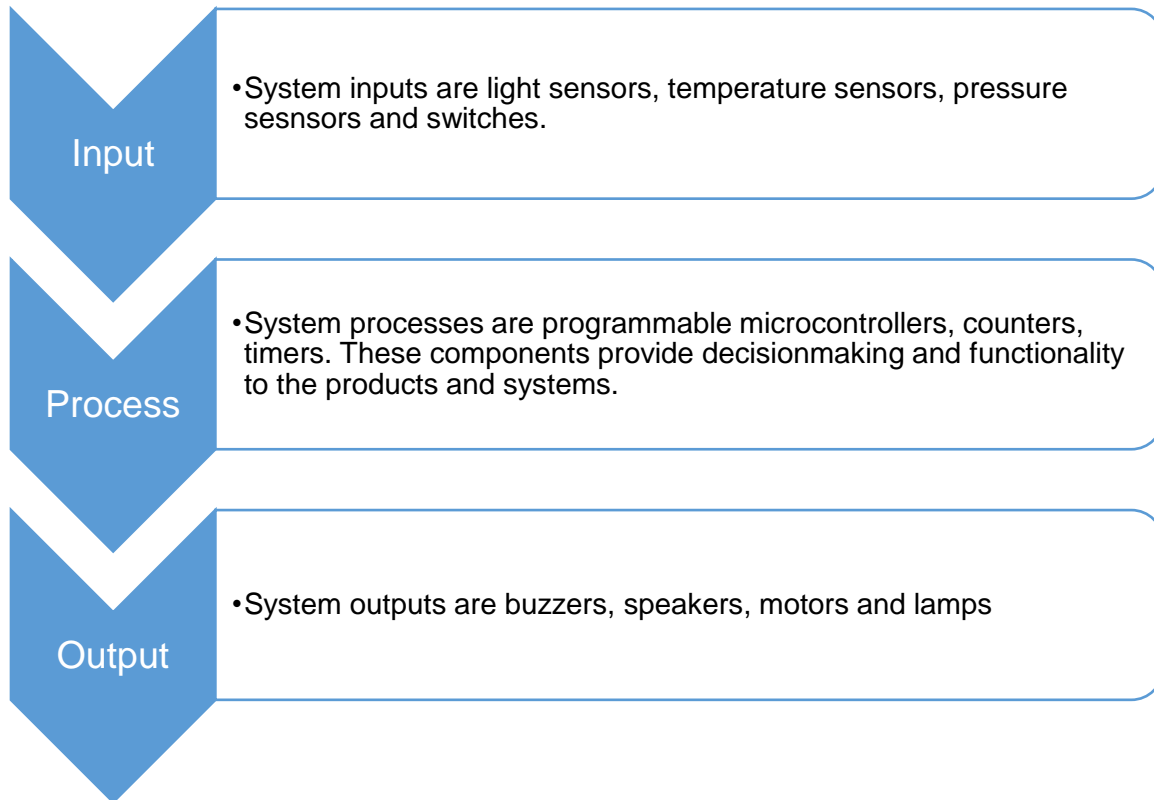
Input

•System inputs are light sensors, temperature sensors, pressure sesnsors and switches.

Process

•System processes are programmable microcontrollers, counters, timers. These components provide decisionmaking and functionality to the products and systems.

Output

•System outputs are buzzers, speakers, motors and lamps